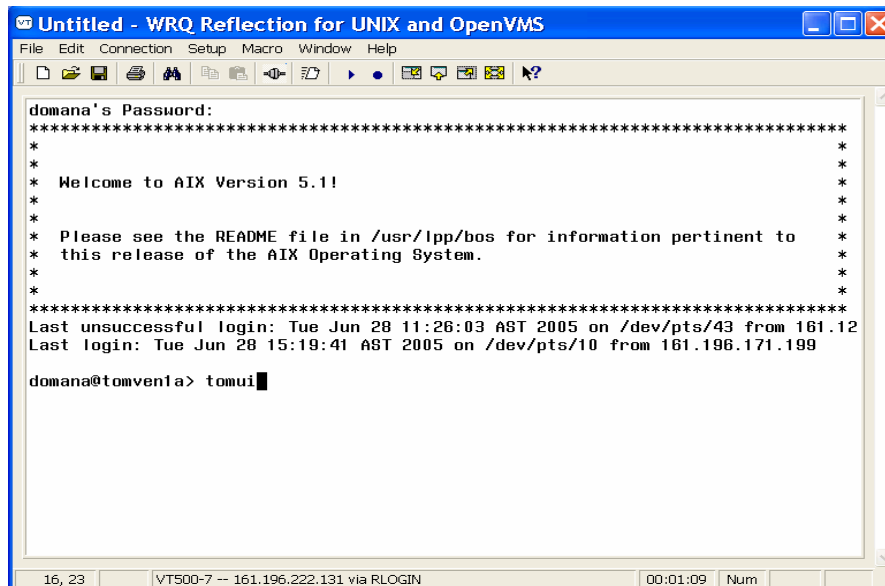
Untitled - WRQ Reflection for UNIX and OpenVMS

File Edit Connection Setup Macro Window Help

domana's Password:
*******************************************************************************
*                                                                             *
*                                                                             *
*  Welcome to AIX Version 5.1!                                                *
*                                                                             *
*                                                                             *
*  Please see the README file in /usr/lpp/bos for information pertinent to    *
*  this release of the AIX Operating System.                                  *
*                                                                             *
*                                                                             *
*******************************************************************************
Last unsuccessful login: Tue Jun 28 11:26:03 AST 2005 on /dev/pts/43 from 161.12
Last login: Tue Jun 28 15:19:41 AST 2005 on /dev/pts/10 from 161.196.171.199

domana@tomven1a> tomui

16, 23 | VT500-7 -- 161.196.222.131 via RLOGIN | 00:01:09 | Num